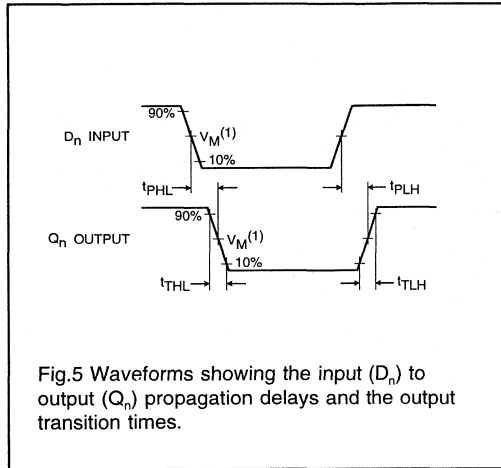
90%

$D_n$ INPUT

$V_M^{(1)}$

10%

$t_{PHL}$

$t_{PLH}$

90%

$Q_n$ OUTPUT

$V_M^{(1)}$

10%

$t_{THL}$

$t_{TLH}$

Fig.5 Waveforms showing the input ($D_n$) to output ($Q_n$) propagation delays and the output transition times.